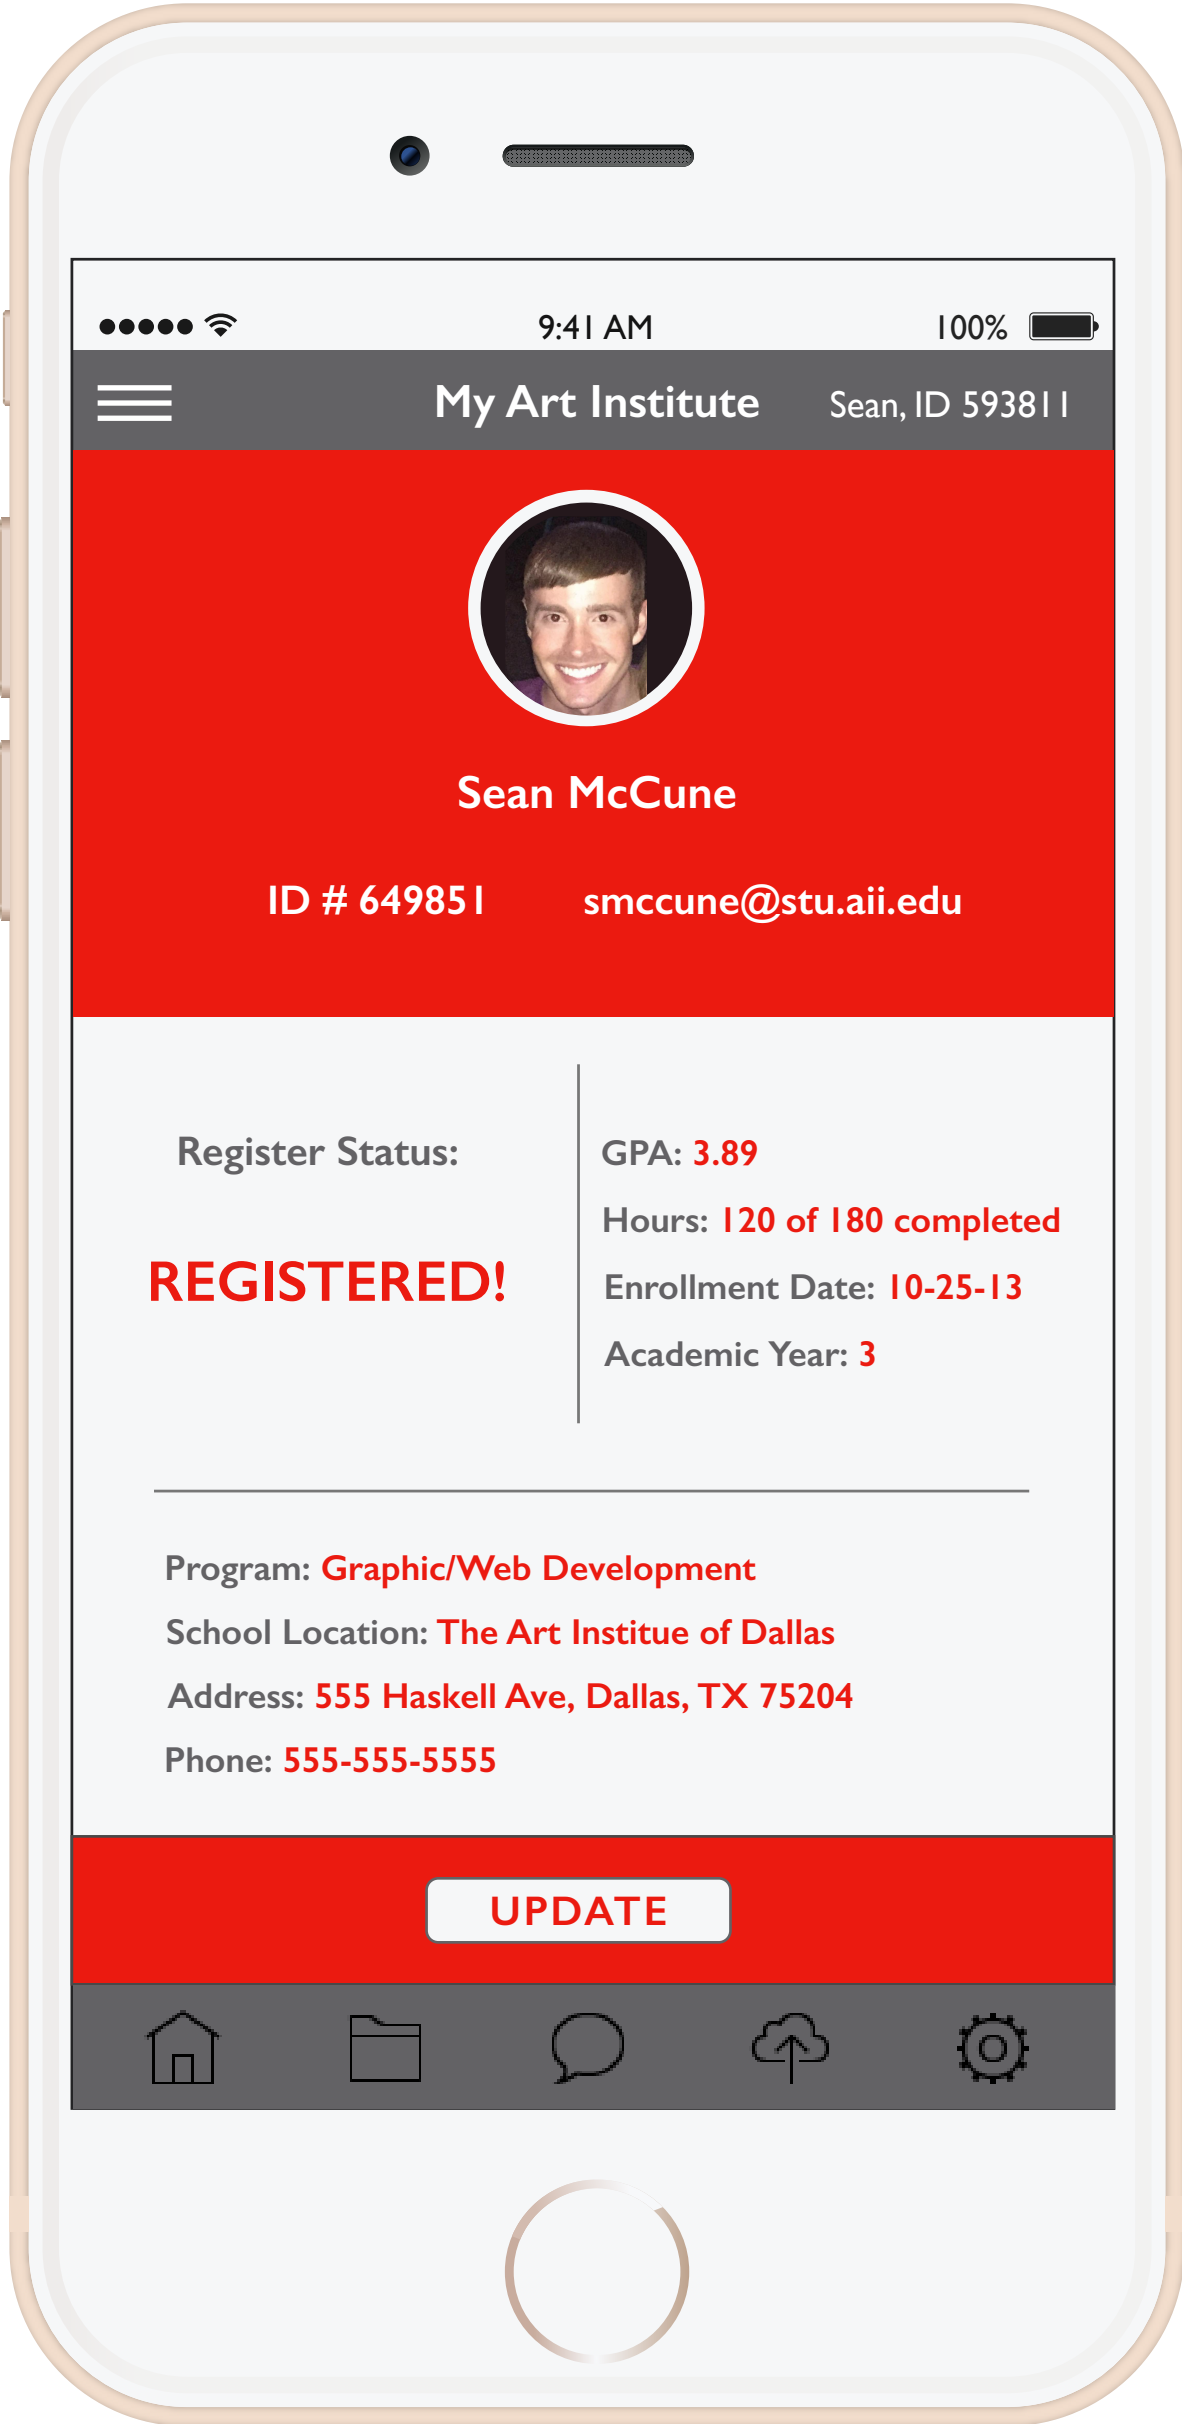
●●●●● 9:41 AM 100%

My Art Institute Sean, ID 593811

Sean McCune

ID # 649851 smccune@stu.aii.edu

Register Status:

REGISTERED!

GPA: 3.89

Hours: 120 of 180 completed

Enrollment Date: 10-25-13

Academic Year: 3

Program: Graphic/Web Development

School Location: The Art Institue of Dallas

Address: 555 Haskell Ave, Dallas, TX 75204

Phone: 555-555-5555

UPDATE